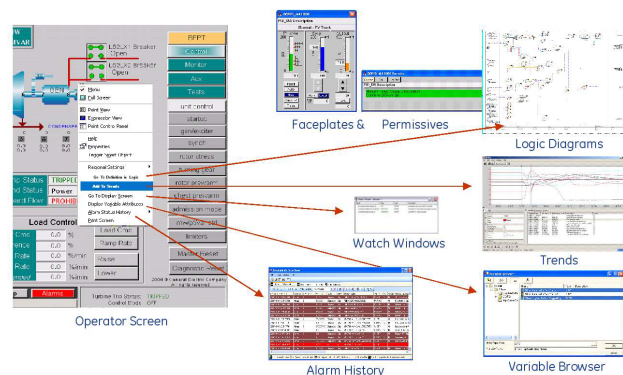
Faceplates & Permissives

Logic Diagrams

Trends

Watch Windows

Operator Screen

Alarm History

Variable Browser

L52LX Breaker Open

L52LX Breaker Open

RFPT

Control

Monitor

Aux

Tests

unit control

status

gen/exciter

synch

rotor stress

motor prewarm

chest prewarm

wireless on mode

Breakers

Master Reset

Diagnostic Alarms

Menu

Full Screen

Point View

Expression View

Point Control Panel

ToolTips

Properties

Toggle Target Object

Personal Settings

Go To Definition in Logic

Add To Trends

Go To Display Screen

Display Variable Attributes

Alarm Status History

Print Screen

Load Control

Load Ctrl

Ramp Rate

Raise

Lower

TRIPPED

Power

PROHIB

Alarms

Turbine Trip Status TRIPPED

Control Mode OFF